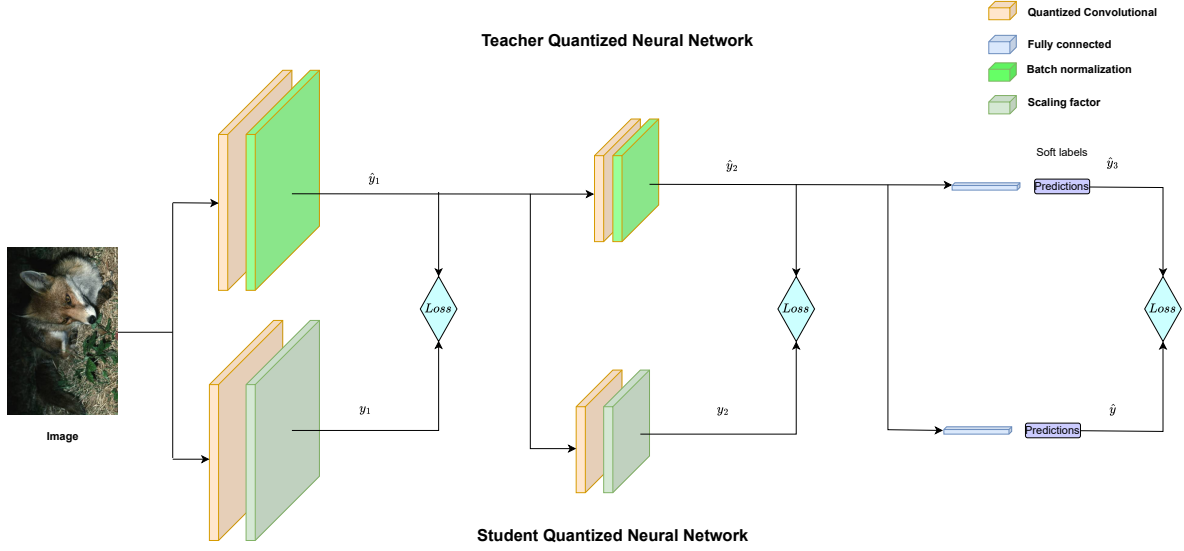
Quantized Convolutional

Fully connected

Batch normalization

Scaling factor

Teacher Quantized Neural Network

$\hat{y}_1$

$\hat{y}_2$

Soft labels

$\hat{y}_3$

Predictions

Image

$Loss$

$Loss$

$Loss$

$y_1$

$y_2$

$\hat{y}$

Predictions

Student Quantized Neural Network